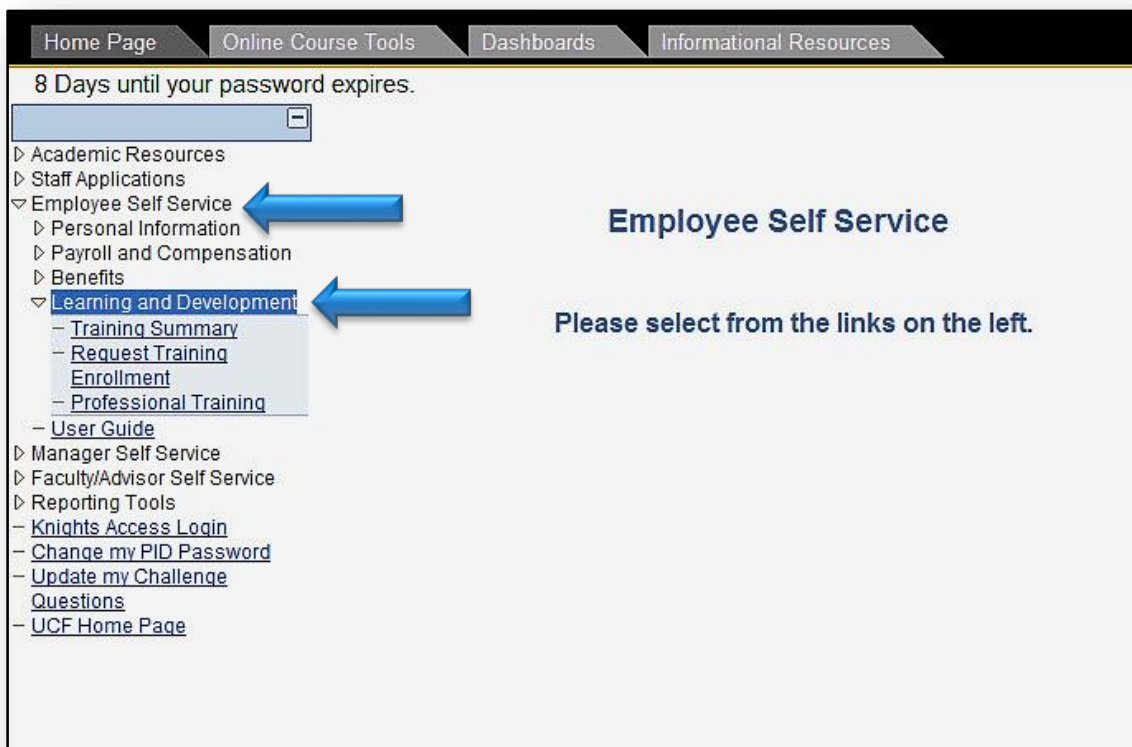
Home Page | Online Course Tools | Dashboards | Informational Resources

8 Days until your password expires.

Academic Resources
Staff Applications
Employee Self Service
Personal Information
Payroll and Compensation
Benefits
Learning and Development
– Training Summary
– Request Training Enrollment
– Professional Training
– User Guide
Manager Self Service
Faculty/Advisor Self Service
Reporting Tools
– Knights Access Login
– Change my PID Password
– Update my Challenge Questions
– UCF Home Page

Employee Self Service

Please select from the links on the left.